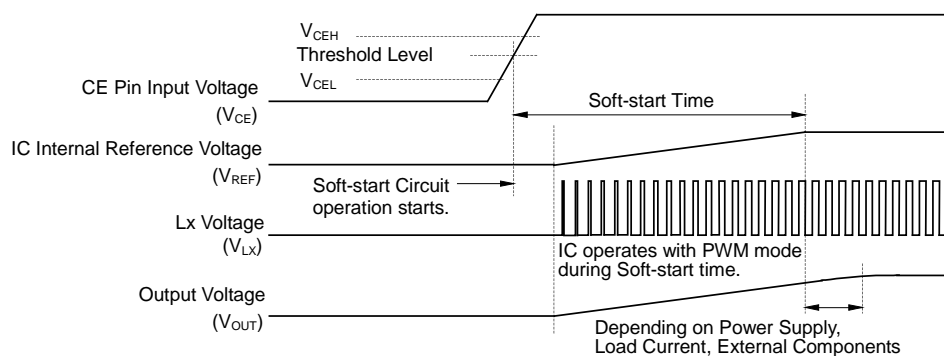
$V_{CEH}$
Threshold Level
$V_{CEL}$

CE Pin Input Voltage
($V_{CE}$)

Soft-start Time

IC Internal Reference Voltage
($V_{REF}$)

Soft-start Circuit operation starts.

Lx Voltage
($V_{LX}$)

IC operates with PWM mode during Soft-start time.

Output Voltage
($V_{OUT}$)

Depending on Power Supply, Load Current, External Components